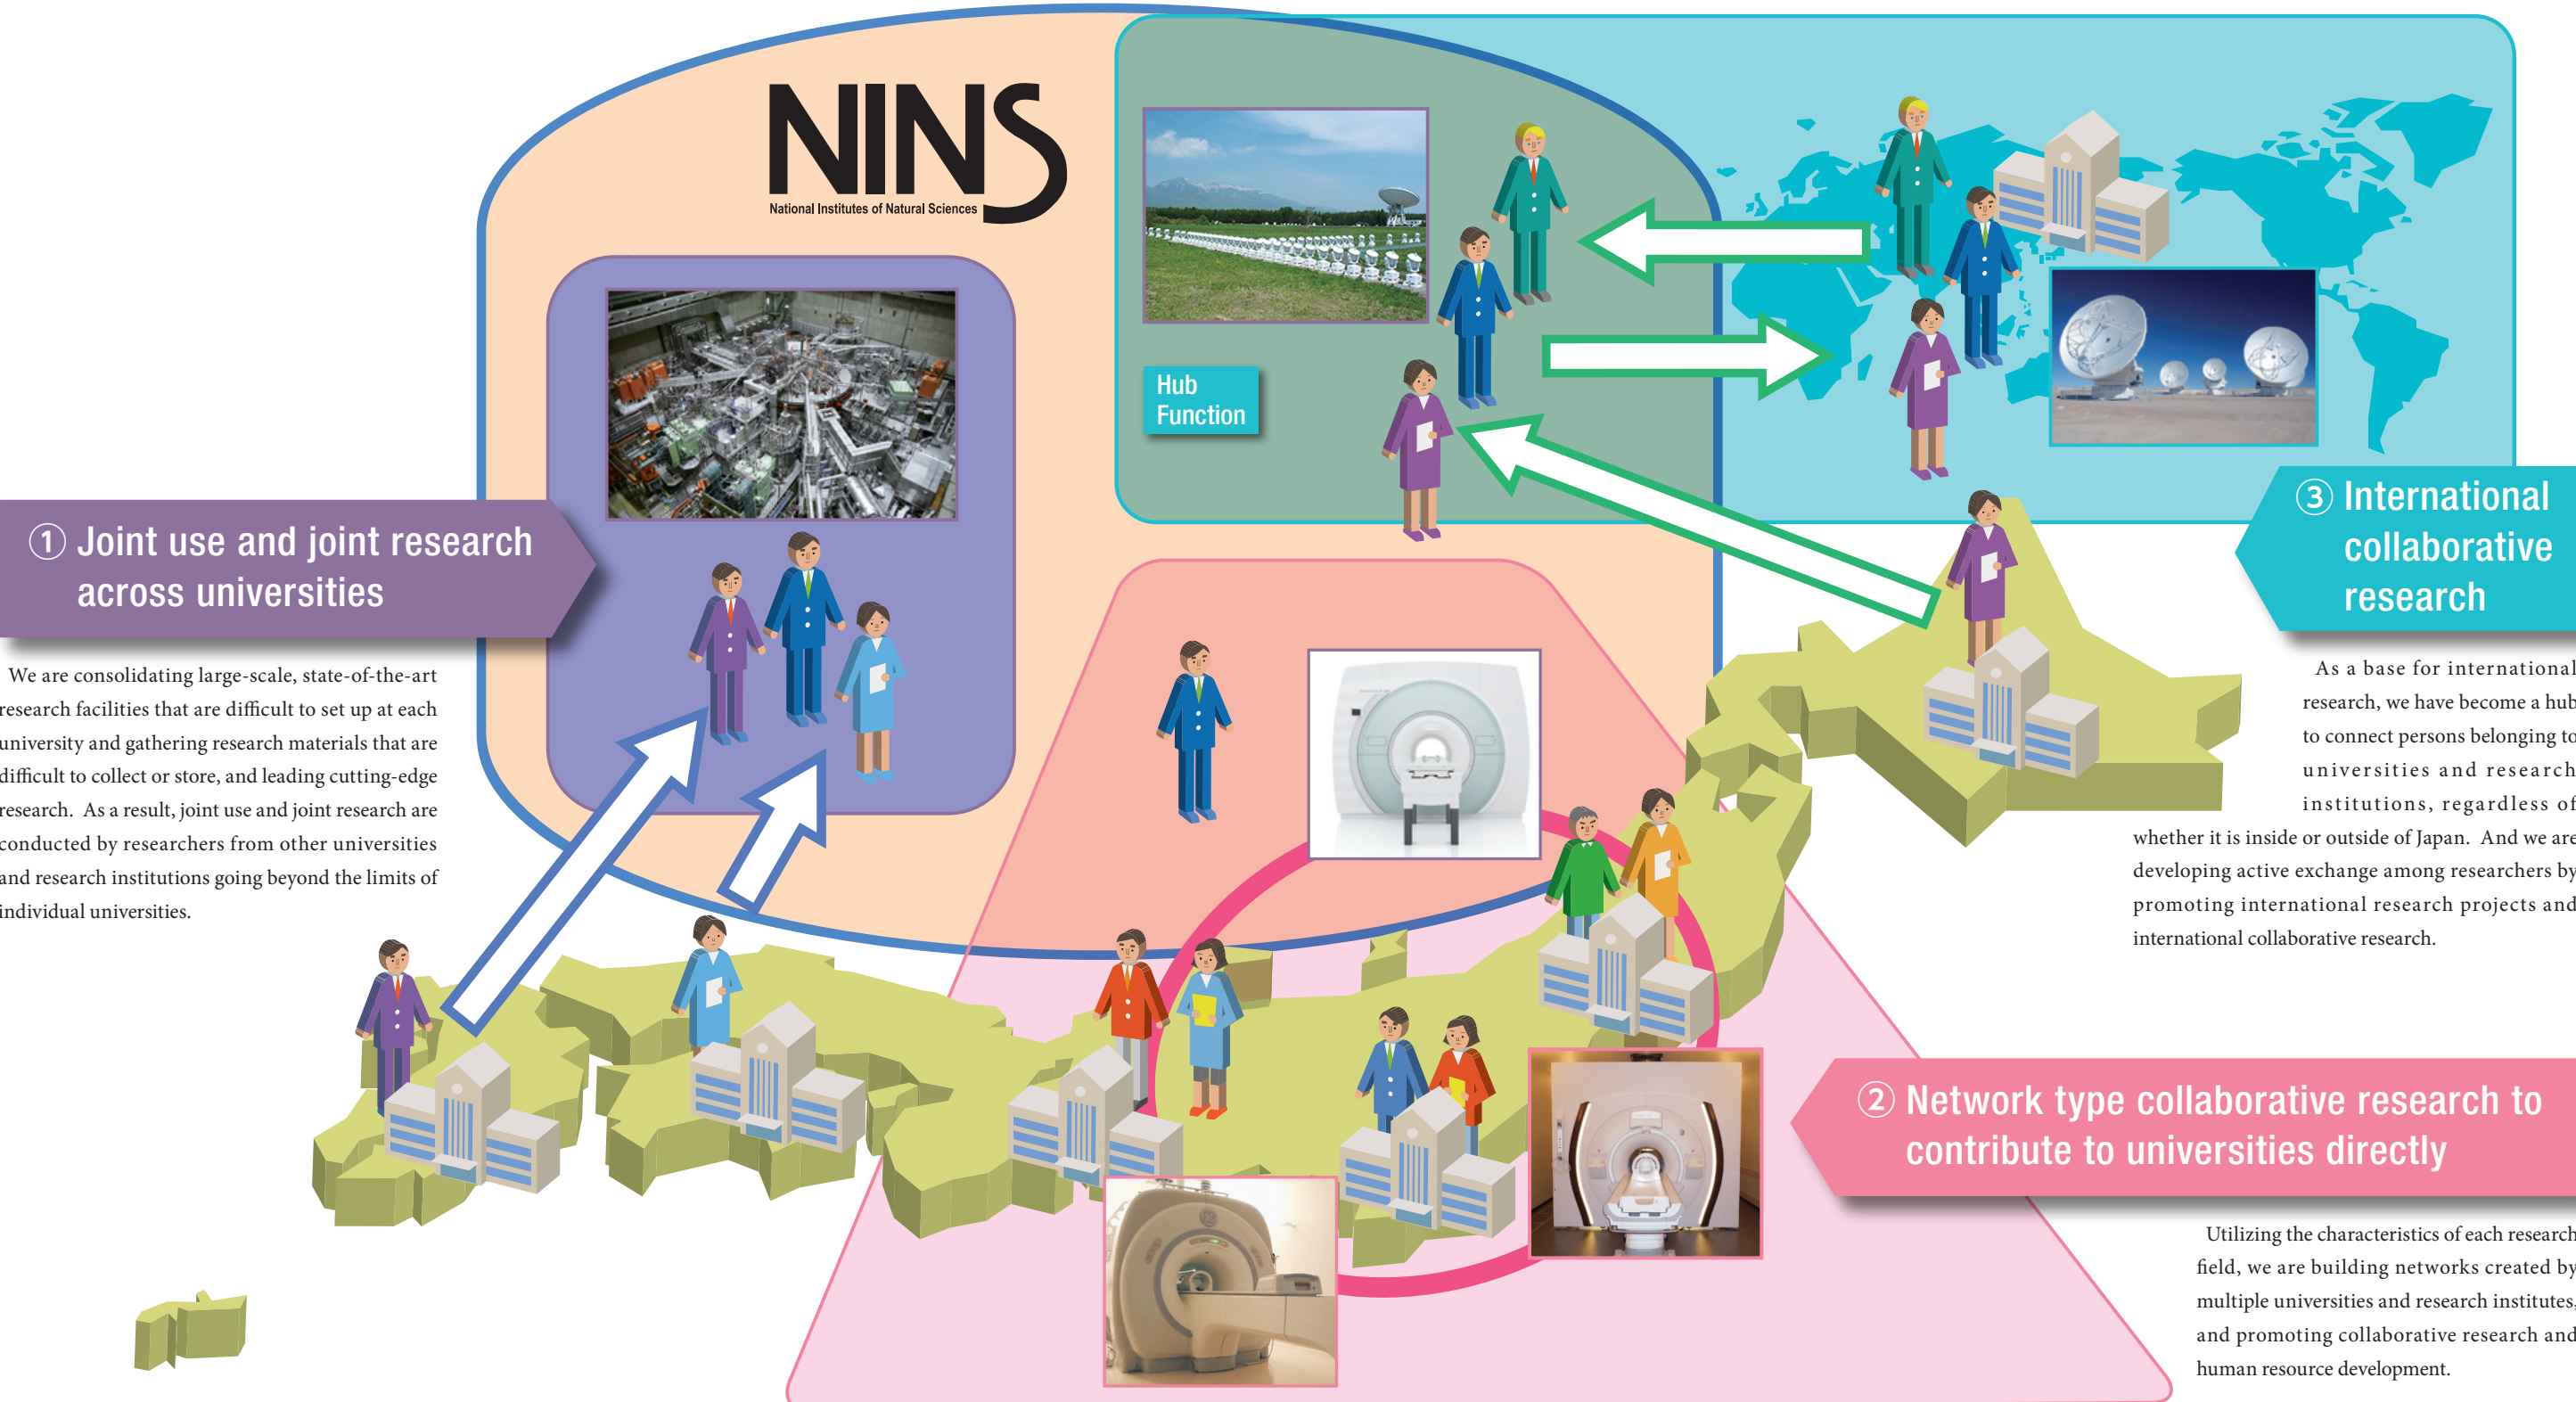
NINS
National Institutes of Natural Sciences

Hub Function

① Joint use and joint research across universities

We are consolidating large-scale, state-of-the-art research facilities that are difficult to set up at each university and gathering research materials that are difficult to collect or store, and leading cutting-edge research. As a result, joint use and joint research are conducted by researchers from other universities and research institutions going beyond the limits of individual universities.

③ International collaborative research

As a base for international research, we have become a hub to connect persons belonging to universities and research institutions, regardless of whether it is inside or outside of Japan. And we are developing active exchange among researchers by promoting international research projects and international collaborative research.

② Network type collaborative research to contribute to universities directly

Utilizing the characteristics of each research field, we are building networks created by multiple universities and research institutes, and promoting collaborative research and human resource development.